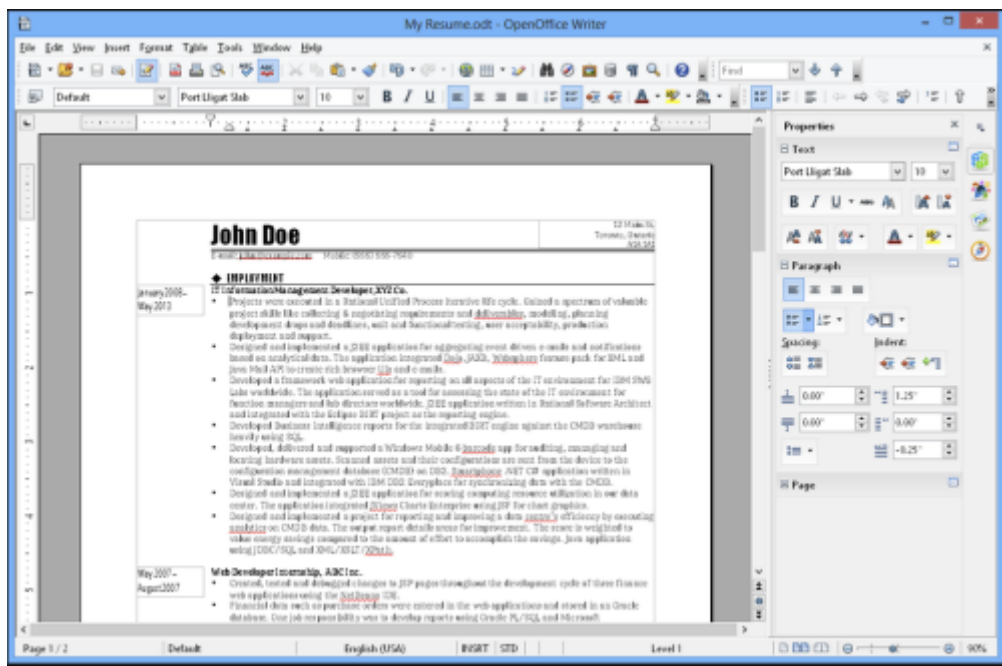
My Resume.odt - OpenOffice Writer

File Edit View Insert Format Table Tools Window Help

Find

Default | Port Lligat Slab | 10

Properties

Text

Port Lligat Slab | 10

Paragraph

Spacing: | Indent:

0.00" | 1.25"
0.00" | 0.00"
-0.25"

Page

John Doe

E-mail: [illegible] Mobile: (555) 555-7640

12 Main St.
Toronto, Ontario
A1A 1A1

EMPLOYMENT

January 2008 – May 2013

IT Information Management Developer, XYZ Co.

Projects were executed in a Rational Unified Process iterative life cycle. Gained a spectrum of valuable project skills like collecting & negotiating requirements and deliverables, modeling, planning development drops and deadlines, unit and functional testing, user acceptability, production deployment and support.

Designed and implemented a J2EE application for aggregating event driven e-mails and notifications based on analytical data. The application integrated Data, JAXB, Velocity, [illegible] for XML and Java Mail API to create rich browser UIs and e-mails.

Developed a framework web application for reporting on all aspects of the IT environment for IBM SWG Labs worldwide. The application served as a tool for assessing the state of the IT environment for function managers and lab directors worldwide. J2EE application written in Rational Software Architect and integrated with the Eclipse BIRT project as the reporting engine.

Developed Business Intelligence reports for the integrated BIRT engine against the CMDB warehouse heavily using SQL.

Developed, delivered and supported a Windows Mobile 6 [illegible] app for auditing, managing and locating hardware assets. Scanned assets and their configuration are sent from the device to the configuration management database (CMDB) on DB2. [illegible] .NET C# application written in Visual Studio and integrated with IBM DB2 Everyplace for synchronizing data with the CMDB.

Designed and implemented a J2EE application for storing computing resource utilization in our data center. The application integrated JViews Charts Enterprise using JSP for chart graphics.

Designed and implemented a project for reporting and improving a data center's efficiency by executing analytics on CMDB data. The output report details areas for improvement. The score is weighted to value energy savings compared to the amount of effort to accomplish the savings. Java application using JDBC/SQL and XML/XSLT/XPath.

May 2007 – August 2007

Web Developer Internship, ABC Inc.

Created, tested and debugged changes to JSP pages throughout the development cycle of three finance web applications using the NetBeans IDE.

Financial data such as purchase orders were entered in the web applications and stored in an Oracle database. One job responsibility was to develop reports using Oracle PL/SQL and Microsoft

Page 1 / 2 | Default | English (USA) | INSRT | STD | Level 1 | 90%